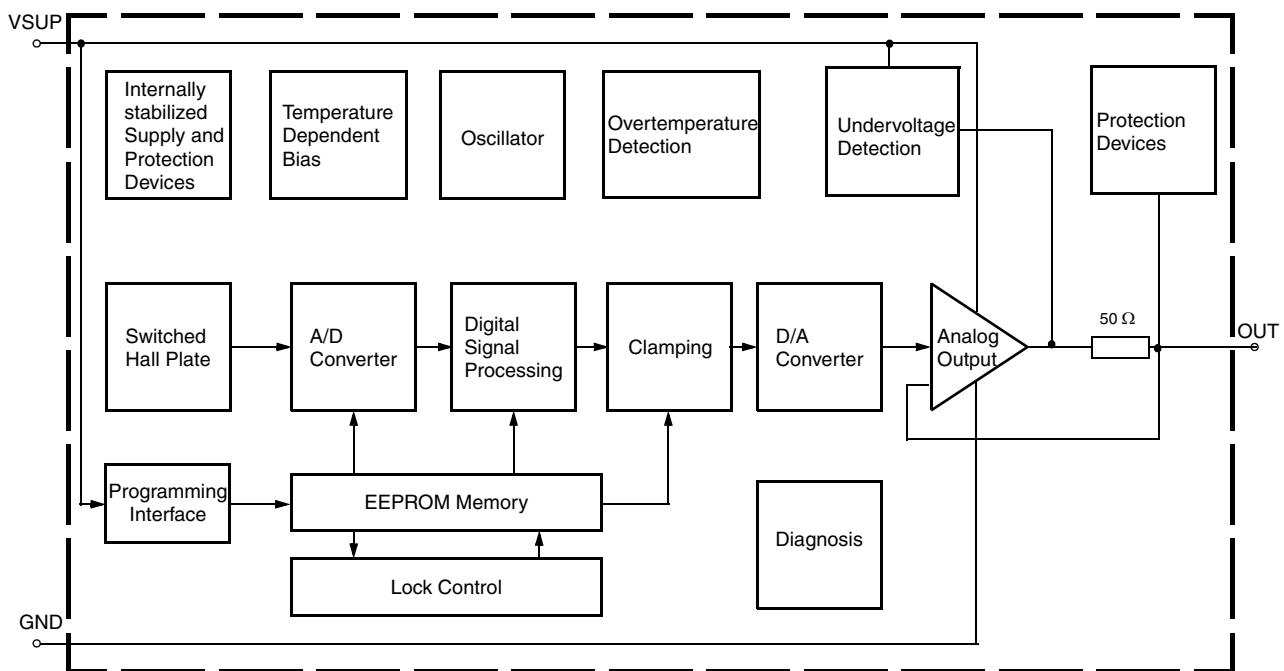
VSUP

Internally stabilized Supply and Protection Devices

Temperature Dependent Bias

Oscillator

Overtemperature Detection

Undervoltage Detection

Protection Devices

Switched Hall Plate

A/D Converter

Digital Signal Processing

Clamping

D/A Converter

Analog Output

50 Ω

OUT

Programming Interface

EEPROM Memory

Diagnosis

Lock Control

GND